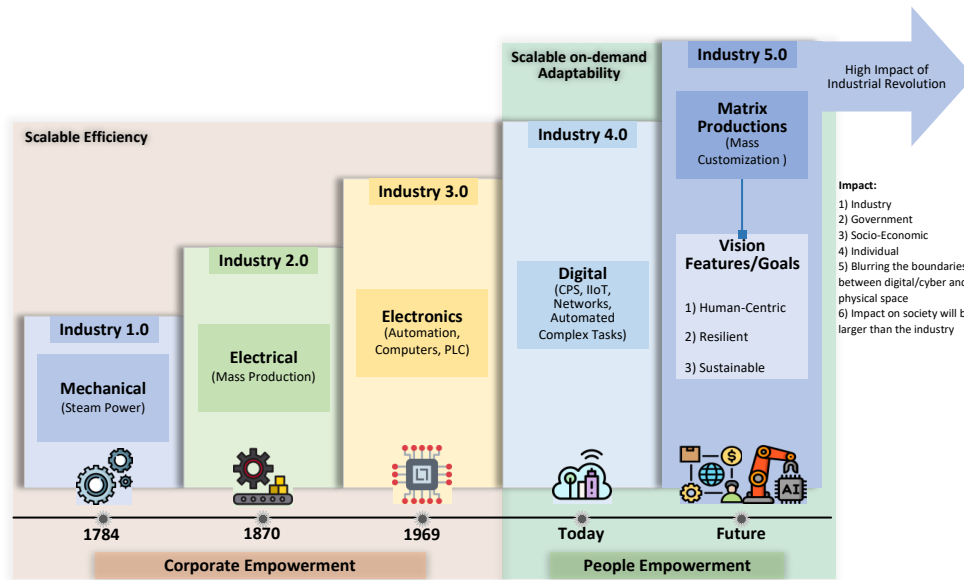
Scalable on-demand Adaptability

Industry 5.0

High Impact of Industrial Revolution

Scalable Efficiency

Industry 4.0

Matrix Productions (Mass Customization )

Industry 3.0

Impact:
1) Industry
2) Government
3) Socio-Economic
4) Individual
5) Blurring the boundaries between digital/cyber and physical space
6) Impact on society will be larger than the industry

Vision Features/Goals

1) Human-Centric

2) Resilient

3) Sustainable

Industry 2.0

Digital (CPS, IIoT, Networks, Automated Complex Tasks)

Electronics (Automation, Computers, PLC)

Industry 1.0

Electrical (Mass Production)

Mechanical (Steam Power)

AI

1784

1870

1969

Today

Future

Corporate Empowerment

People Empowerment